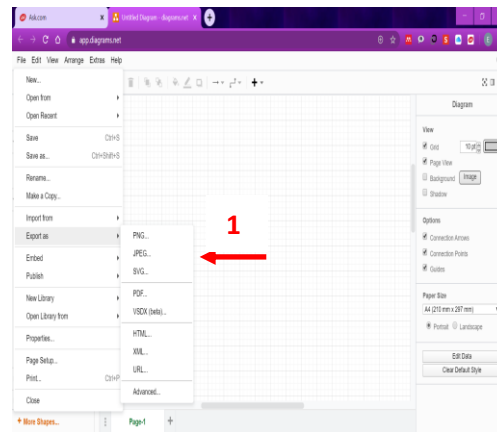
Ask.com
Untitled Diagram - diagrams.net
app.diagrams.net
File Edit View Arrange Extras Help
New...
Open from
Open Recent
Save Ctrl+S
Save as... Ctrl+Shift+S
Rename...
Make a Copy...
Import from
Export as
Embed
Publish
New Library
Open Library from
Properties...
Page Setup...
Print... Ctrl+P
Close
PNG...
JPEG...
SVG...
PDF...
VSDX (beta)...
HTML...
XML...
URL...
Advanced...
1
Diagram
View
Grid 10 pt
Page View
Background Image
Shadow
Options
Connection Arrows
Connection Points
Guides
Paper Size
A4 (210 mm x 297 mm)
Portrait Landscape
Edit Data
Clear Default Style
+ More Shapes...
Page-1
+